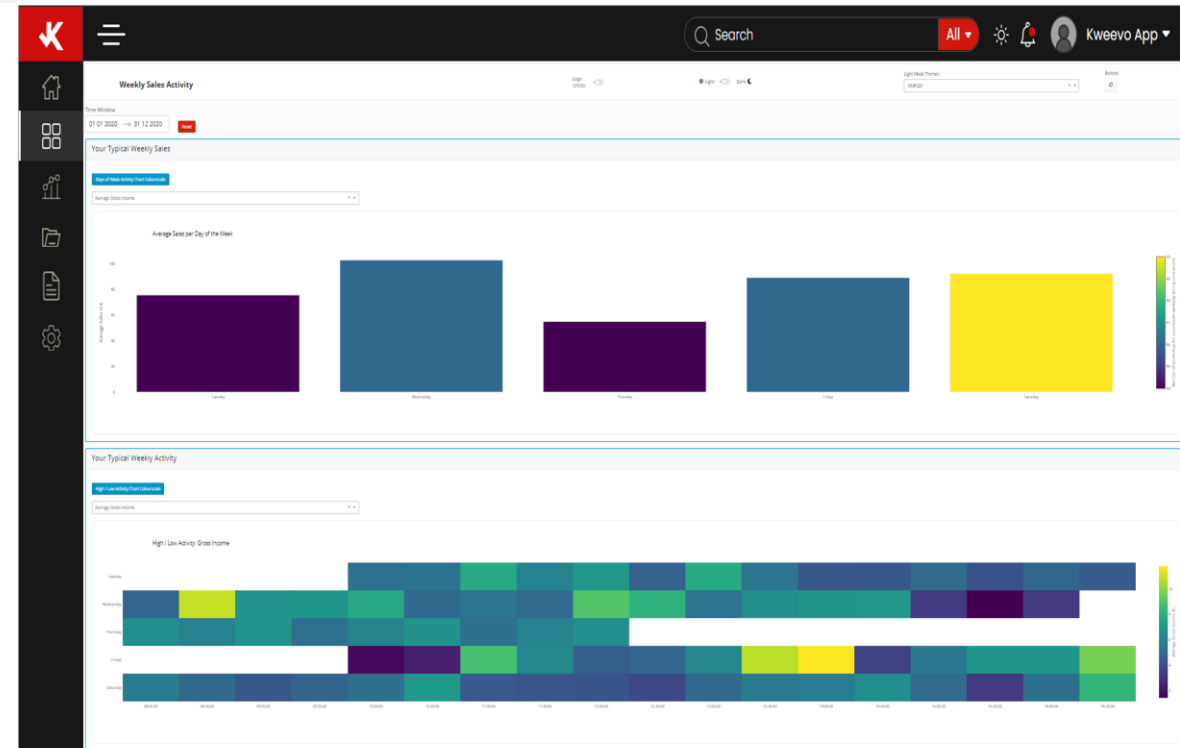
K

Search All

Kweevo App

Weekly Sales Activity

Logo

Light Dark

Light Mode Themes:

Refresh

Time Window

01 01 2020 → 31 12 2020

Reset

Your Typical Weekly Sales

Days of Week Activity Chart Column

Average Gross Income

Average Sales per Day of the Week

Tuesday

Wednesday

Thursday

Friday

Saturday

Your Typical Weekly Activity

High / Low Activity Chart Column

Average Gross Income

High / Low Activity: Gross Income

Tuesday

Wednesday

Thursday

Friday

Saturday